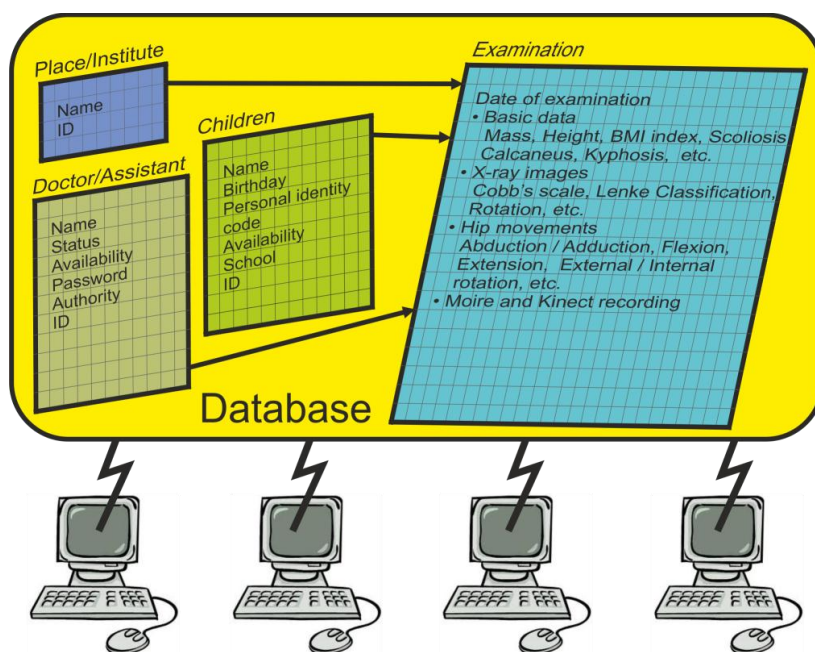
Place/Institute

Name
ID

Children

Name
Birthday
Personal identity code
Availability
School
ID

Doctor/Assistant

Name
Status
Availability
Password
Authority
ID

Examination

Date of examination
• Basic data
Mass, Height, BMI index, Scoliosis Calcaneus, Kyphosis, etc.
• X-ray images
Cobb's scale, Lenke Classification, Rotation, etc.
• Hip movements
Abduction / Adduction, Flexion, Extension, External / Internal rotation, etc.
• Moire and Kinect recording

Database